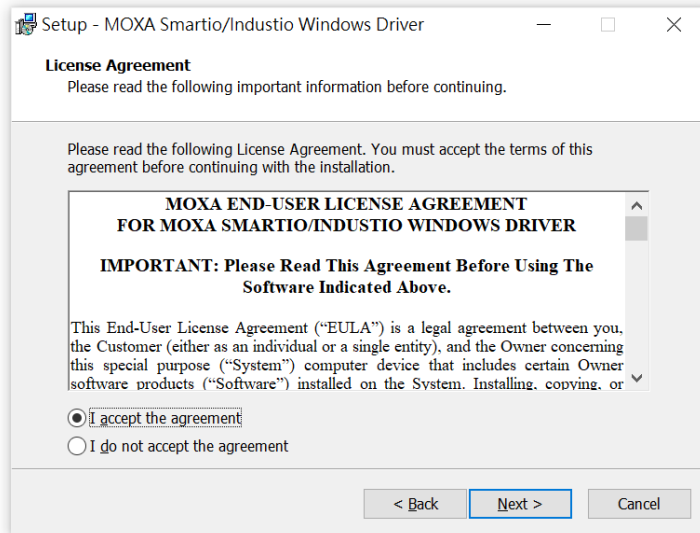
Setup - MOXA Smartio/Industio Windows Driver

License Agreement
Please read the following important information before continuing.

Please read the following License Agreement. You must accept the terms of this agreement before continuing with the installation.

MOXA END-USER LICENSE AGREEMENT
FOR MOXA SMARTIO/INDUSTIO WINDOWS DRIVER

IMPORTANT: Please Read This Agreement Before Using The Software Indicated Above.

This End-User License Agreement (“EULA”) is a legal agreement between you, the Customer (either as an individual or a single entity), and the Owner concerning this special purpose (“System”) computer device that includes certain Owner software products (“Software”) installed on the System. Installing, copying, or

I accept the agreement
I do not accept the agreement

< Back
Next >
Cancel